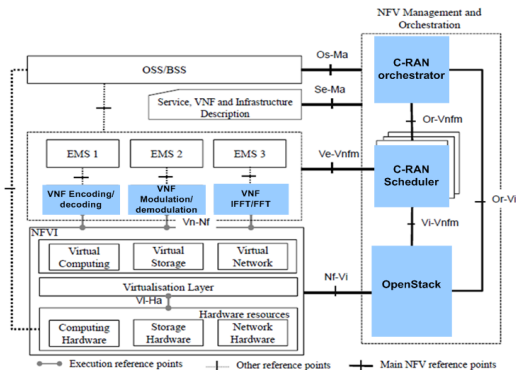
NFV Management and Orchestration

OSS/BSS

Os-Ma

C-RAN orchestrator

Se-Ma

Service, VNF and Infrastructure Description

Or-Vnfm

EMS 1

EMS 2

EMS 3

Ve-Vnfm

C-RAN Scheduler

VNF Encoding/ decoding

VNF Modulation/ demodulation

VNF IFFT/FFT

Vn-Nf

Or-Vi

Vi-Vnfm

NFVI

Virtual Computing

Virtual Storage

Virtual Network

Nf-Vi

Virtualisation Layer

OpenStack

Vl-Ha

Hardware resources

Computing Hardware

Storage Hardware

Network Hardware

Execution reference points

Other reference points

Main NFV reference points